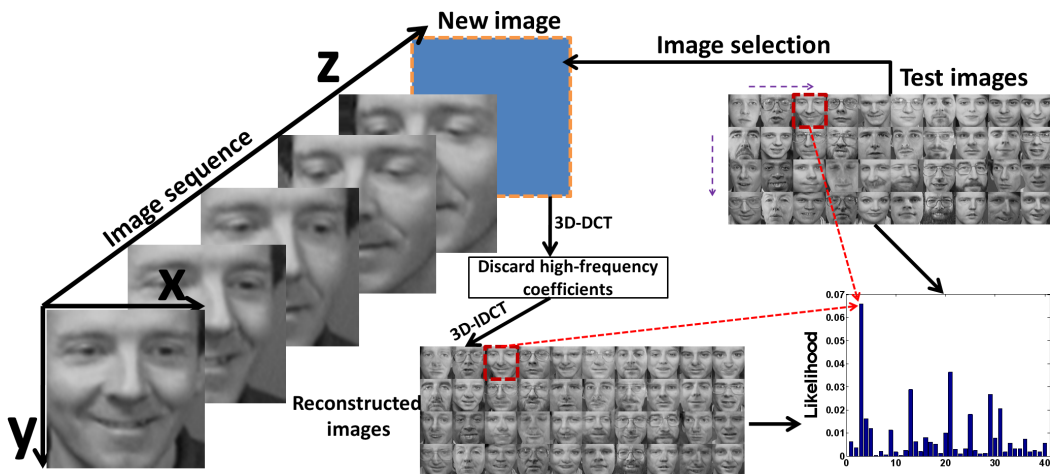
New image

Image selection

Test images

Z

Image sequence

X

y

3D-DCT

Discard high-frequency coefficients

3D-IDCT

Reconstructed images

Likelihood

0.07
0.06
0.05
0.04
0.03
0.02
0.01
0
0
10
20
30
40